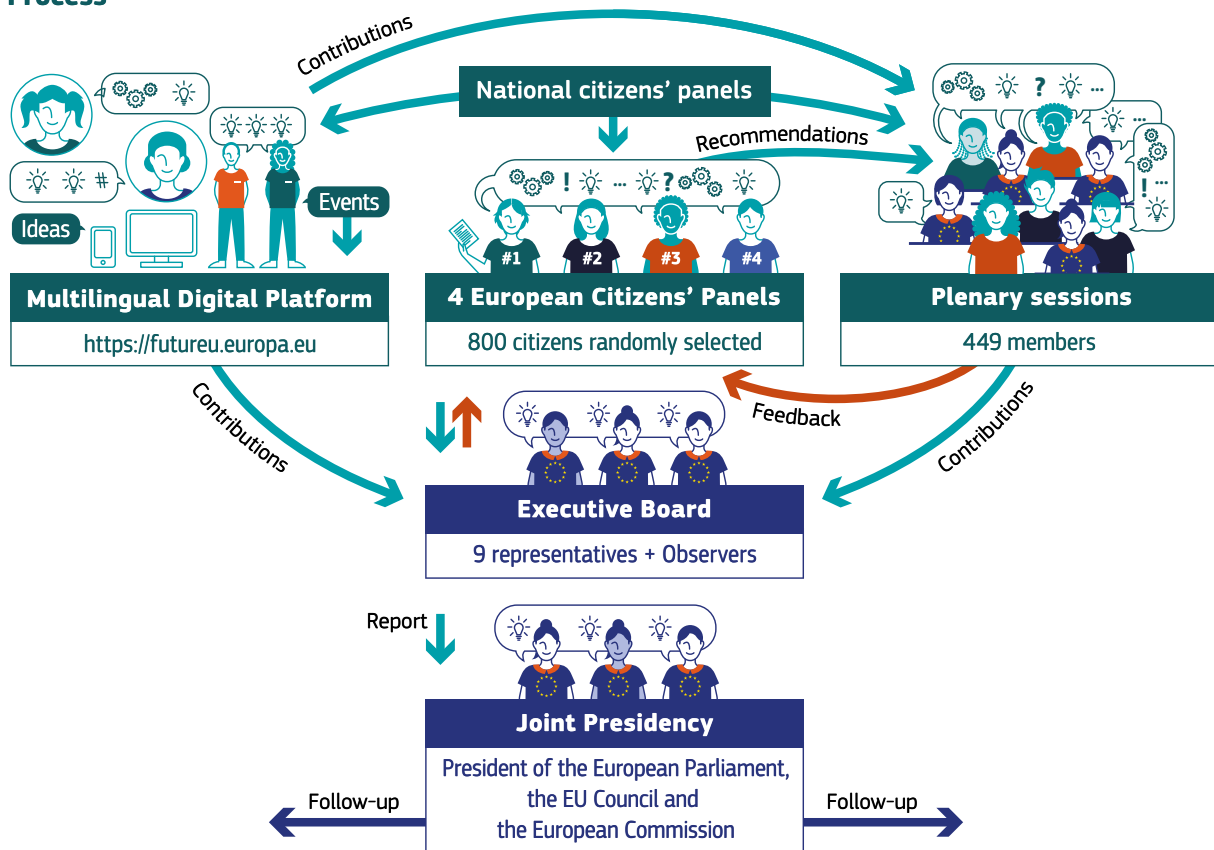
Contributions

National citizens' panels

Recommendations

Ideas

Events

#1 #2 #3 #4

Multilingual Digital Platform

https://futureu.europa.eu

4 European Citizens' Panels

800 citizens randomly selected

Plenary sessions

449 members

Contributions

Feedback

Contributions

Executive Board

9 representatives + Observers

Report

Joint Presidency

President of the European Parliament, the EU Council and the European Commission

Follow-up

Follow-up